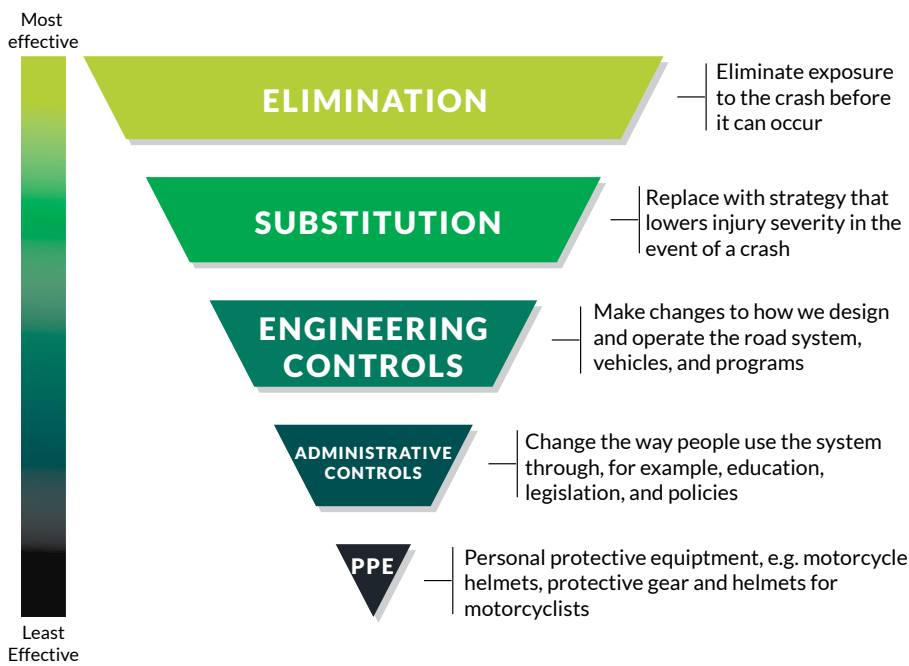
Most effective

ELIMINATION

Eliminate exposure to the crash before it can occur

SUBSTITUTION

Replace with strategy that lowers injury severity in the event of a crash

ENGINEERING CONTROLS

Make changes to how we design and operate the road system, vehicles, and programs

ADMINISTRATIVE CONTROLS

Change the way people use the system through, for example, education, legislation, and policies

PPE

Personal protective equiptment, e.g. motorcycle helmets, protective gear and helmets for motorcyclists

Least Effective